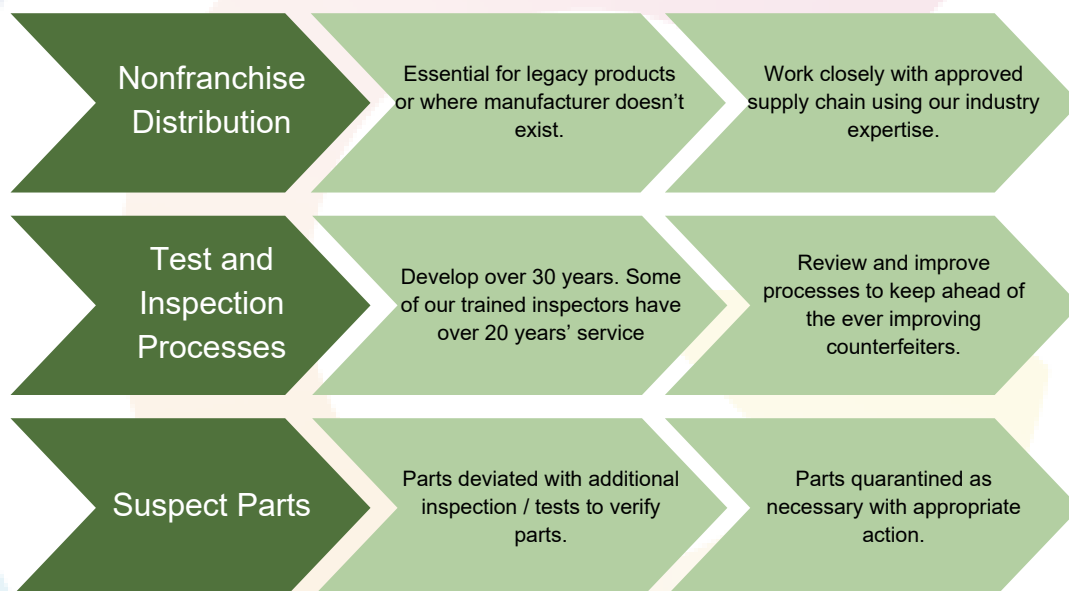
Nonfranchise Distribution

Essential for legacy products or where manufacturer doesn't exist.

Work closely with approved supply chain using our industry expertise.

Test and Inspection Processes

Develop over 30 years. Some of our trained inspectors have over 20 years' service

Review and improve processes to keep ahead of the ever improving counterfeiters.

Suspect Parts

Parts deviated with additional inspection / tests to verify parts.

Parts quarantined as necessary with appropriate action.